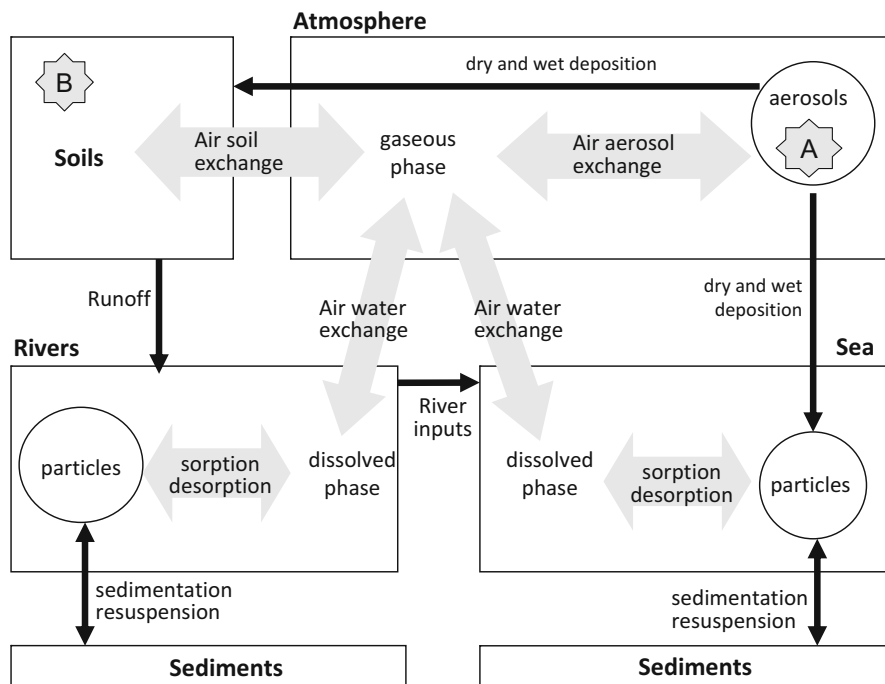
Atmosphere

B

dry and wet deposition

aerosols

A

Soils

Air soil exchange

gaseous phase

Air aerosol exchange

Runoff

Air water exchange

Air water exchange

dry and wet deposition

Rivers

Sea

River inputs

particles

sorption desorption

dissolved phase

dissolved phase

sorption desorption

particles

sedimentation resuspension

sedimentation resuspension

Sediments

Sediments